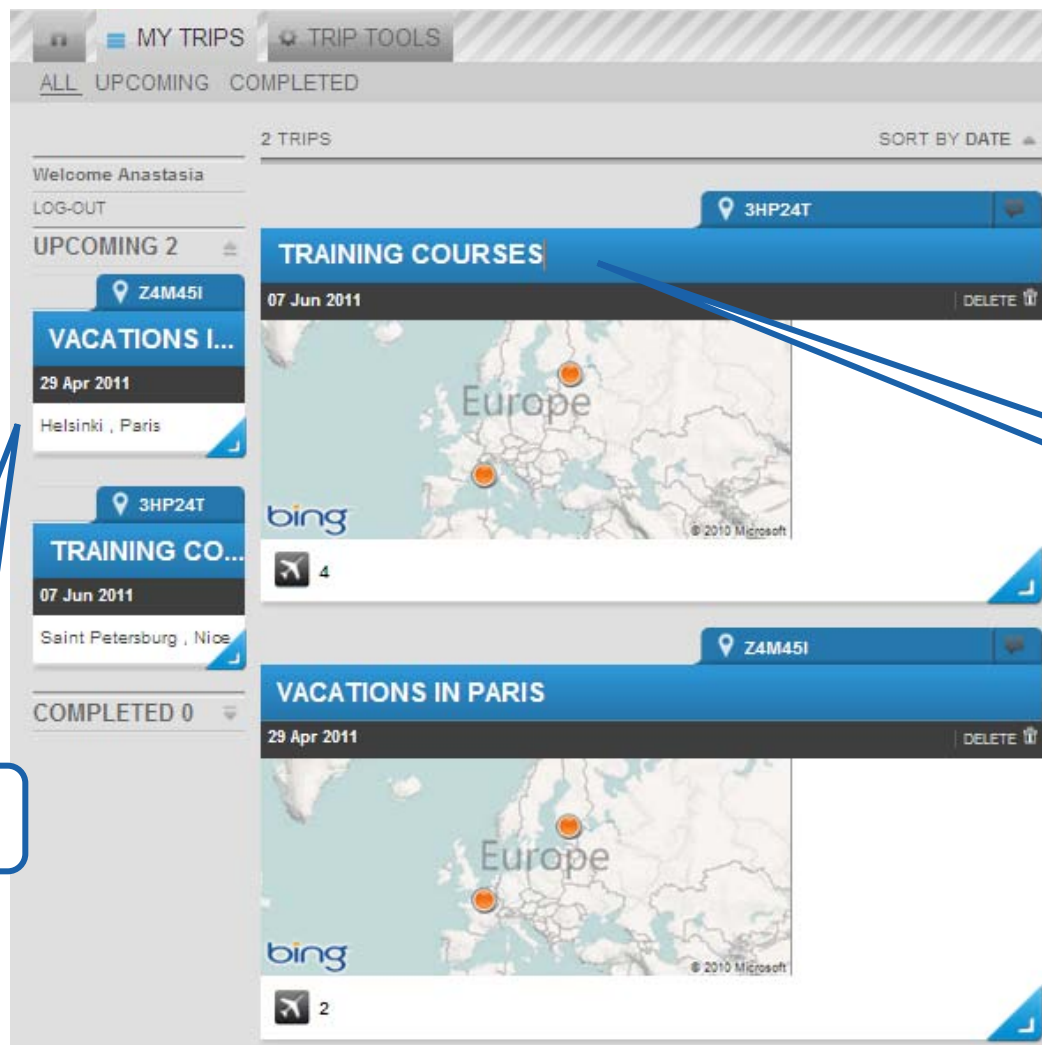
MY TRIPS TRIP TOOLS

ALL UPCOMING COMPLETED

2 TRIPS

SORT BY DATE

Welcome Anastasia

LOG-OUT

UPCOMING 2

Z4M45I

VACATIONS I...

29 Apr 2011

Helsinki , Paris

3HP24T

TRAINING CO...

07 Jun 2011

Saint Petersburg , Nice

COMPLETED 0

3HP24T

TRAINING COURSES

07 Jun 2011

DELETE

Europe

bing

© 2010 Microsoft

4

Z4M45I

VACATIONS IN PARIS

29 Apr 2011

DELETE

Europe

bing

© 2010 Microsoft

2